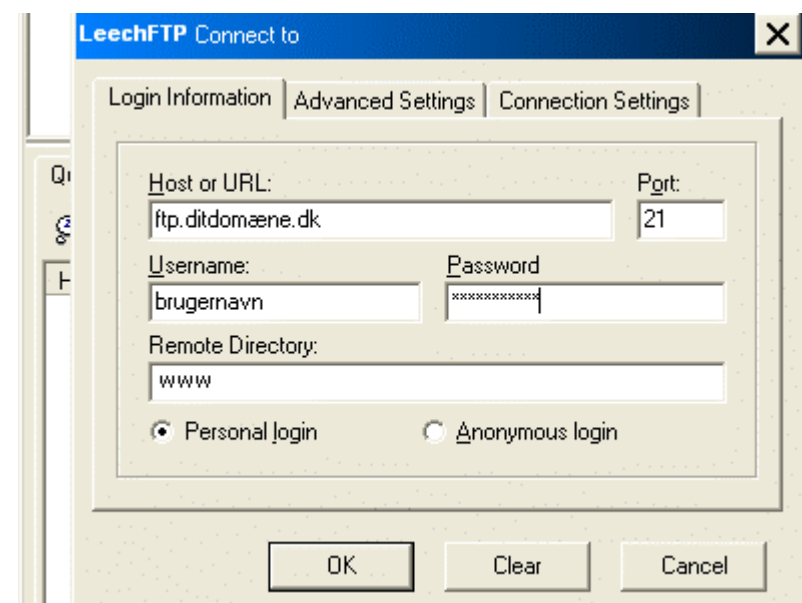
LeechFTP Connect to

×

Qu

H

Login Information | Advanced Settings | Connection Settings

Host or URL:
ftp.ditdomæne.dk

Port:
21

Username:
brugernavn

Password
**********

Remote Directory:
www

Personal login
Anonymous login

OK
Clear
Cancel